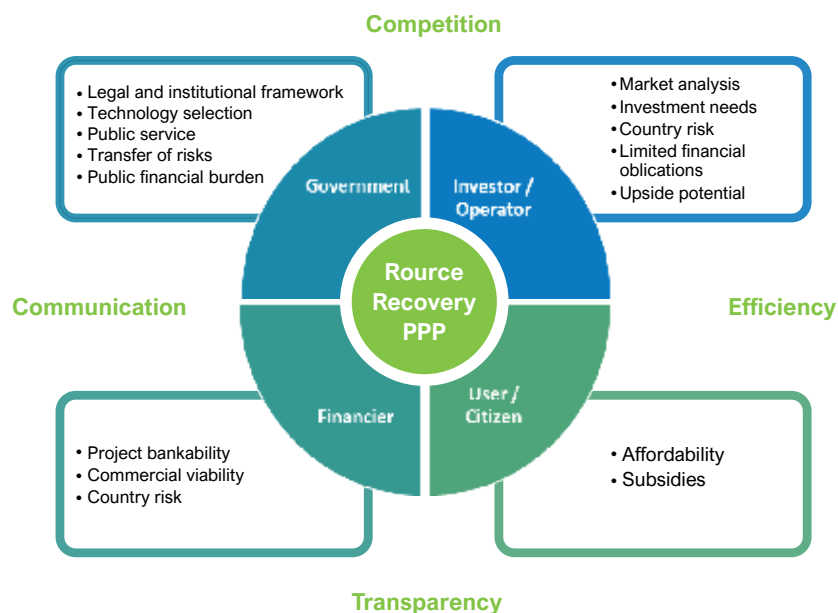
Competition

• Legal and institutional framework
• Technology selection
• Public service
• Transfer of risks
• Public financial burden

• Market analysis
• Investment needs
• Country risk
• Limited financial oblications
• Upside potential

Government

Investor / Operator

Communication

Rource Recovery PPP

Efficiency

Financier

User / Citizen

• Project bankability
• Commercial viability
• Country risk

• Affordability
• Subsidies

Transparency